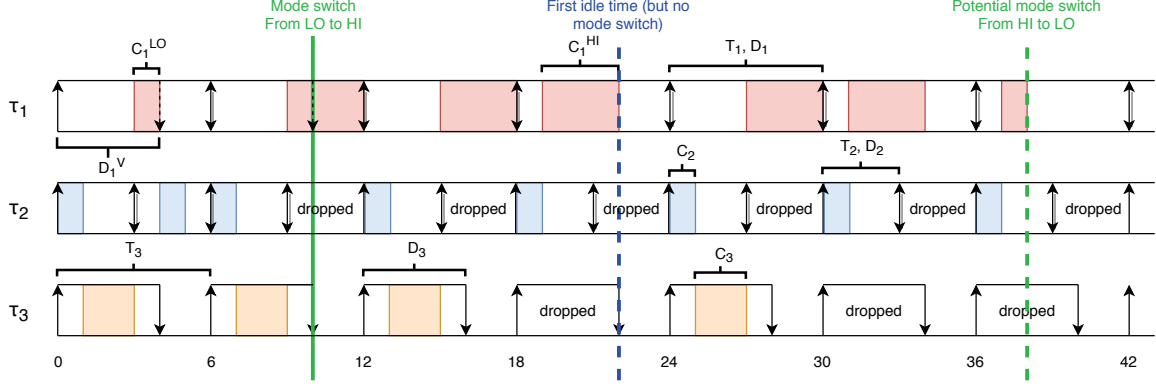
Mode switch
From LO to HI

First idle time (but no mode switch)

Potential mode switch
From HI to LO

$C_1^{LO}$

$C_1^{HI}$

$T_1$, $D_1$

$\tau_1$

$D_1^V$

$C_2$

$T_2$, $D_2$

$\tau_2$

dropped

dropped

dropped

dropped

dropped

dropped

$T_3$

$D_3$

$C_3$

$\tau_3$

dropped

dropped

dropped

0

6

12

18

24

30

36

42